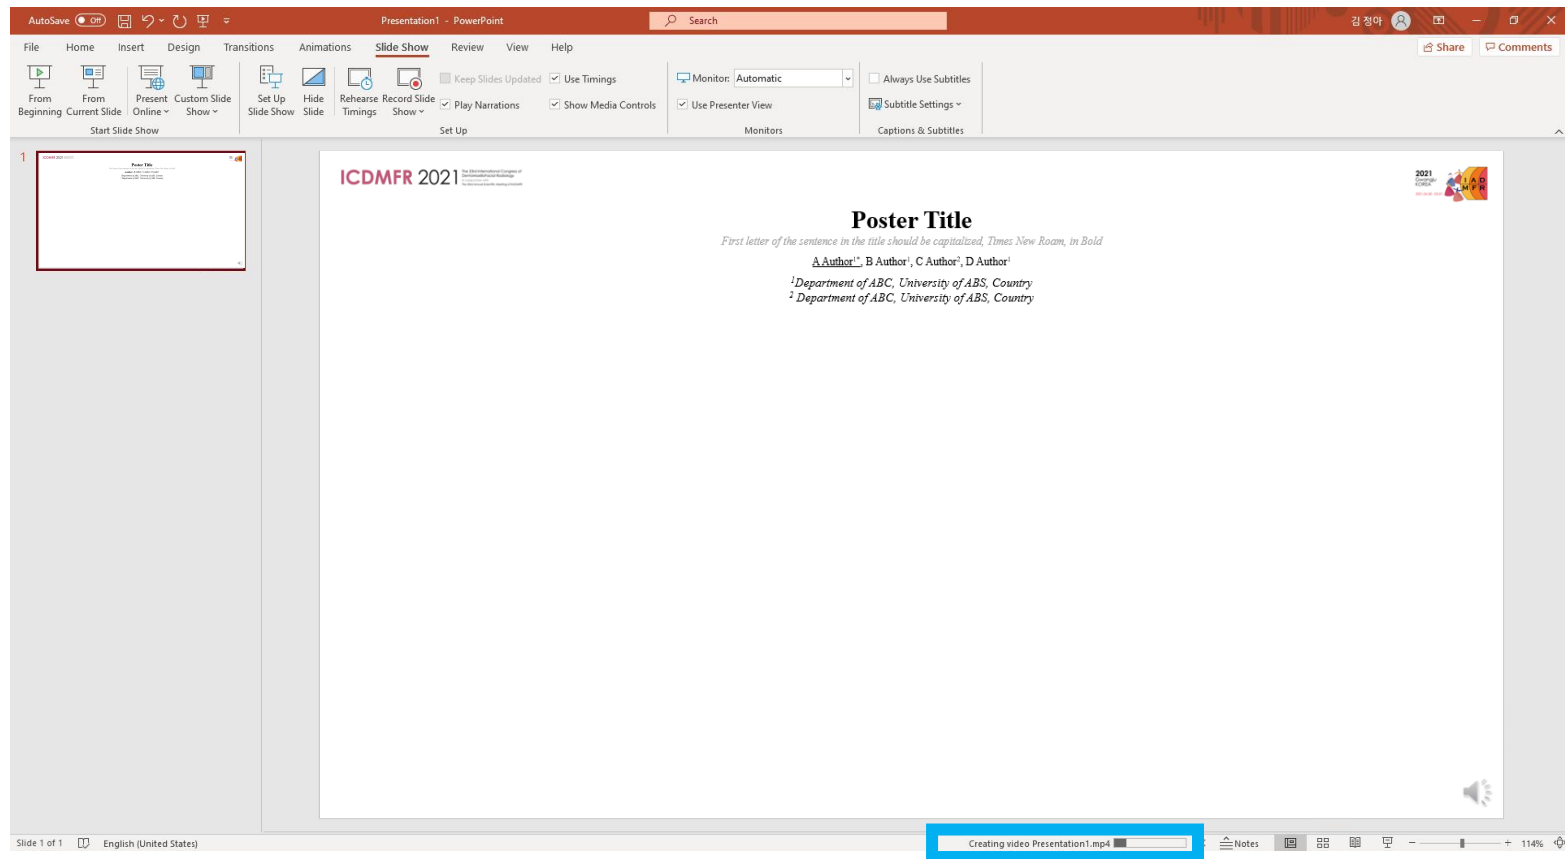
AutoSave Off Presentation1 - PowerPoint Search 김 정아

File Home Insert Design Transitions Animations Slide Show Review View Help Share Comments

From Beginning From Current Slide Present Online Custom Slide Show
Start Slide Show

Set Up Slide Show Hide Slide Rehearse Timings Record Slide Show Keep Slides Updated Play Narrations Use Timings Show Media Controls
Set Up

Monitor: Automatic
Use Presenter View
Monitors

Always Use Subtitles
Subtitle Settings
Captions & Subtitles

1

ICDMFR 2021

2021 IADMFR

Poster Title

First letter of the sentence in the title should be capitalized, Times New Roam, in Bold

A Author$^{1*}$, B Author$^{1}$, C Author$^{2}$, D Author$^{1}$

$^{1}$Department of ABC, University of ABS, Country
$^{2}$ Department of ABC, University of ABS, Country

Slide 1 of 1 English (United States) Creating video Presentation1.mp4 Notes 114%